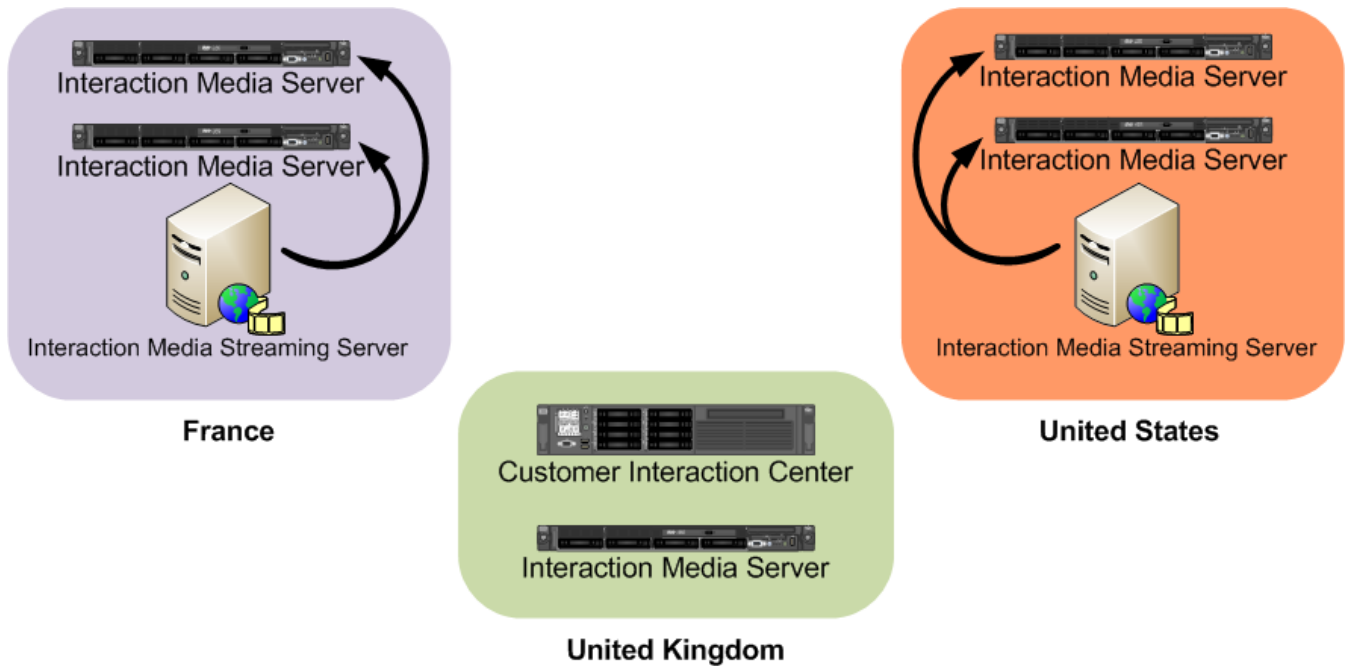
Interaction Media Server

Interaction Media Server

Interaction Media Streaming Server

France

Interaction Media Server

Interaction Media Server

Interaction Media Streaming Server

United States

Customer Interaction Center

Interaction Media Server

United Kingdom